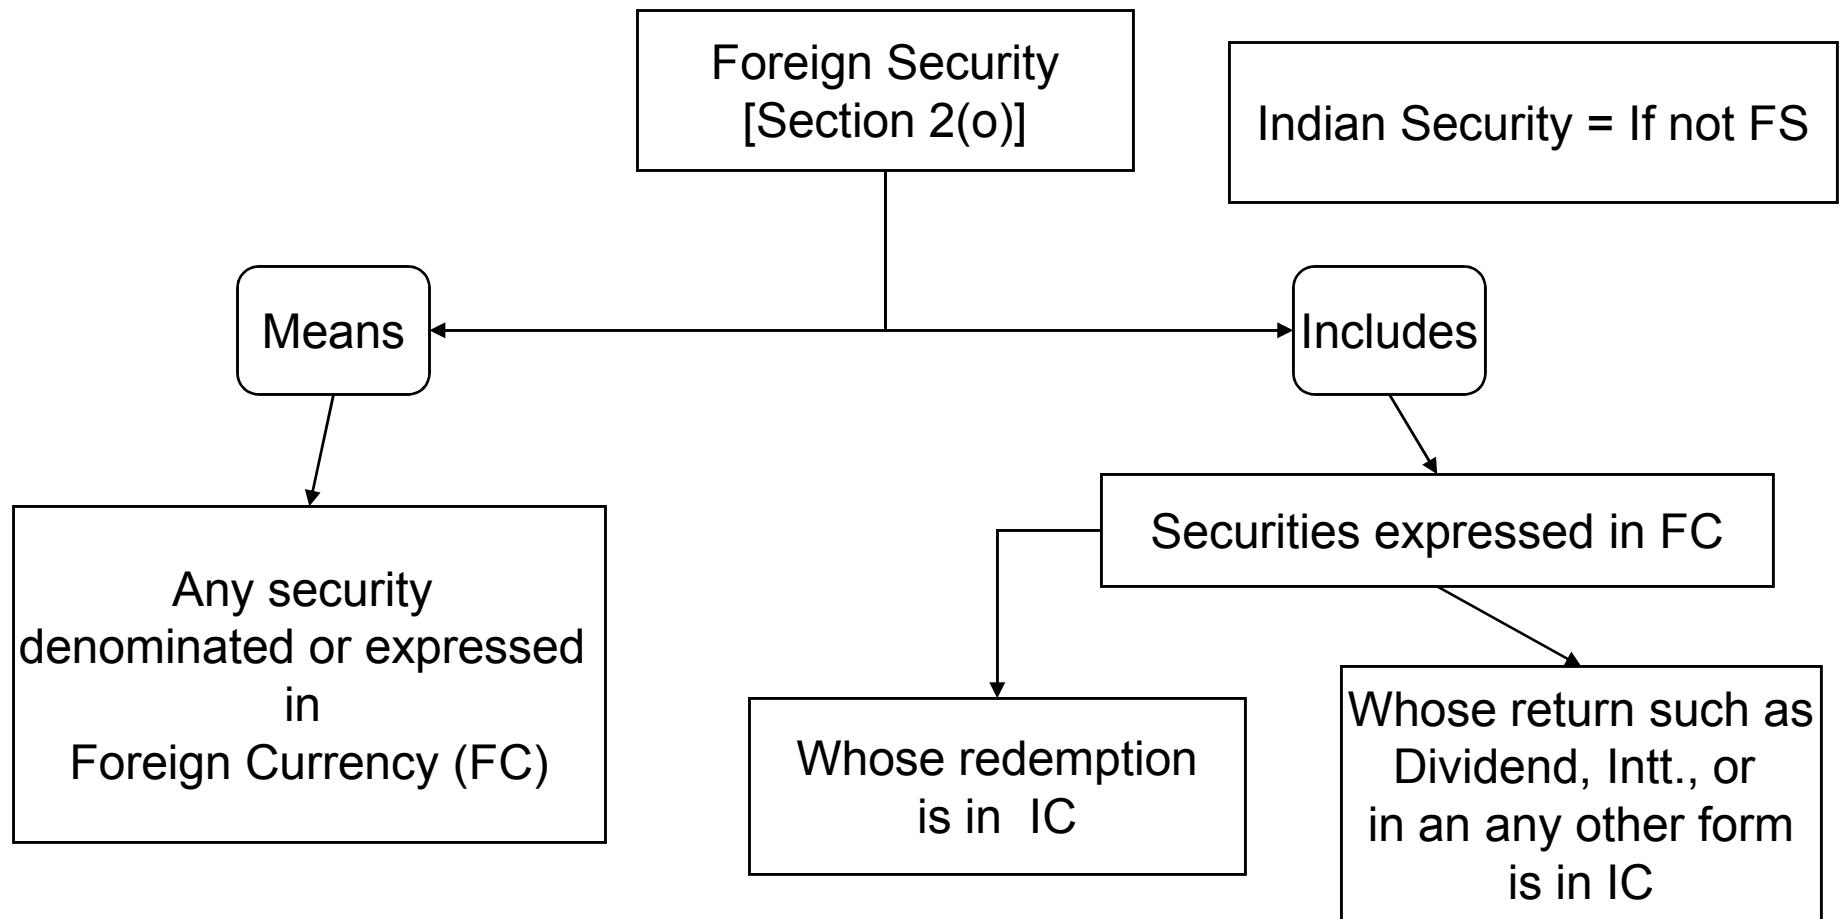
Foreign Security [Section 2(o)]

Indian Security = If not FS

Means

Includes

Any security denominated or expressed in Foreign Currency (FC)

Securities expressed in FC

Whose redemption is in IC

Whose return such as Dividend, Intt., or in an any other form is in IC